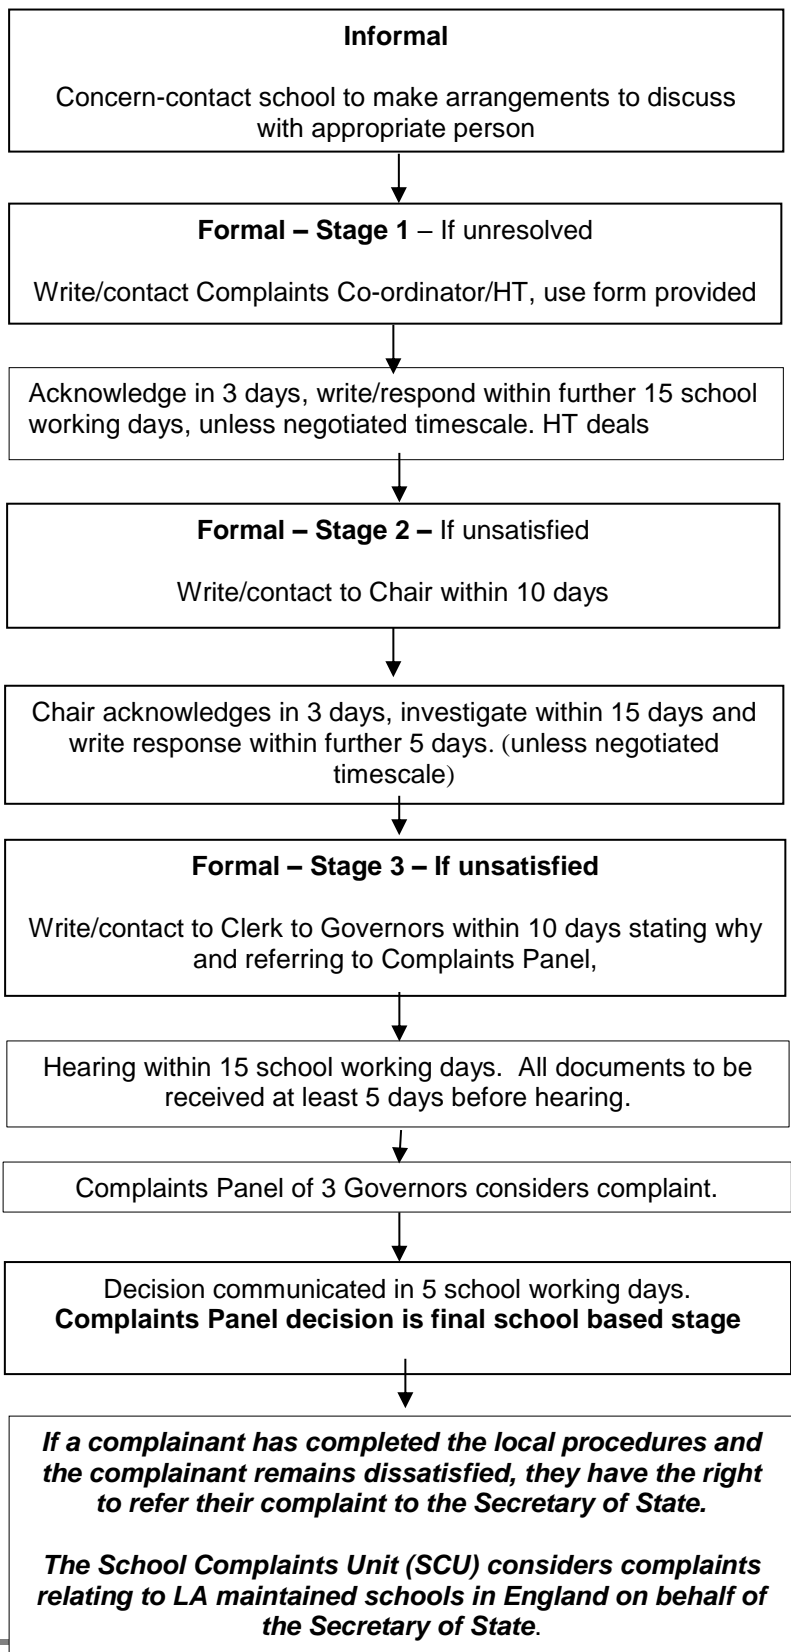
**Informal**

Concern-contact school to make arrangements to discuss with appropriate person

**Formal – Stage 1** – If unresolved

Write/contact Complaints Co-ordinator/HT, use form provided

Acknowledge in 3 days, write/respond within further 15 school working days, unless negotiated timescale. HT deals

**Formal – Stage 2 –** If unsatisfied

Write/contact to Chair within 10 days

Chair acknowledges in 3 days, investigate within 15 days and write response within further 5 days. (unless negotiated timescale)

**Formal – Stage 3 – If unsatisfied**

Write/contact to Clerk to Governors within 10 days stating why and referring to Complaints Panel,

Hearing within 15 school working days. All documents to be received at least 5 days before hearing.

Complaints Panel of 3 Governors considers complaint.

Decision communicated in 5 school working days.
**Complaints Panel decision is final school based stage**

***If a complainant has completed the local procedures and the complainant remains dissatisfied, they have the right to refer their complaint to the Secretary of State.***

***The School Complaints Unit (SCU) considers complaints relating to LA maintained schools in England on behalf of the Secretary of State***.